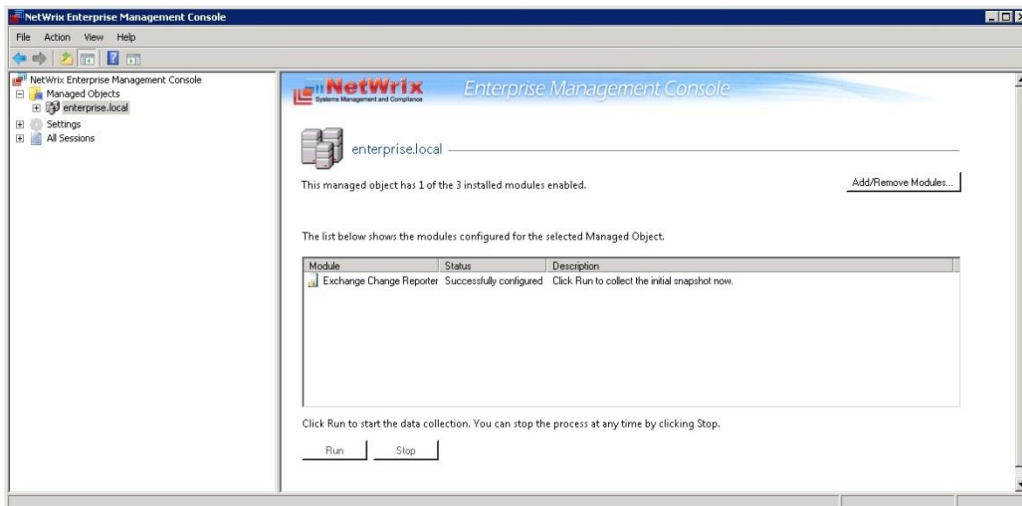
NetWrix Enterprise Management Console

File Action View Help

NetWrix Enterprise Management Console
Managed Objects
enterprise.local
Settings
All Sessions

NetWrix
Systems Management and Compliance
Enterprise Management Console

enterprise.local

This managed object has 1 of the 3 installed modules enabled.

Add/Remove Modules...

The list below shows the modules configured for the selected Managed Object.

| Module | Status | Description |
|---|---|---|
| Exchange Change Reporter | Successfully configured | Click Run to collect the initial snapshot now. |

Click Run to start the data collection. You can stop the process at any time by clicking Stop.

Run Stop